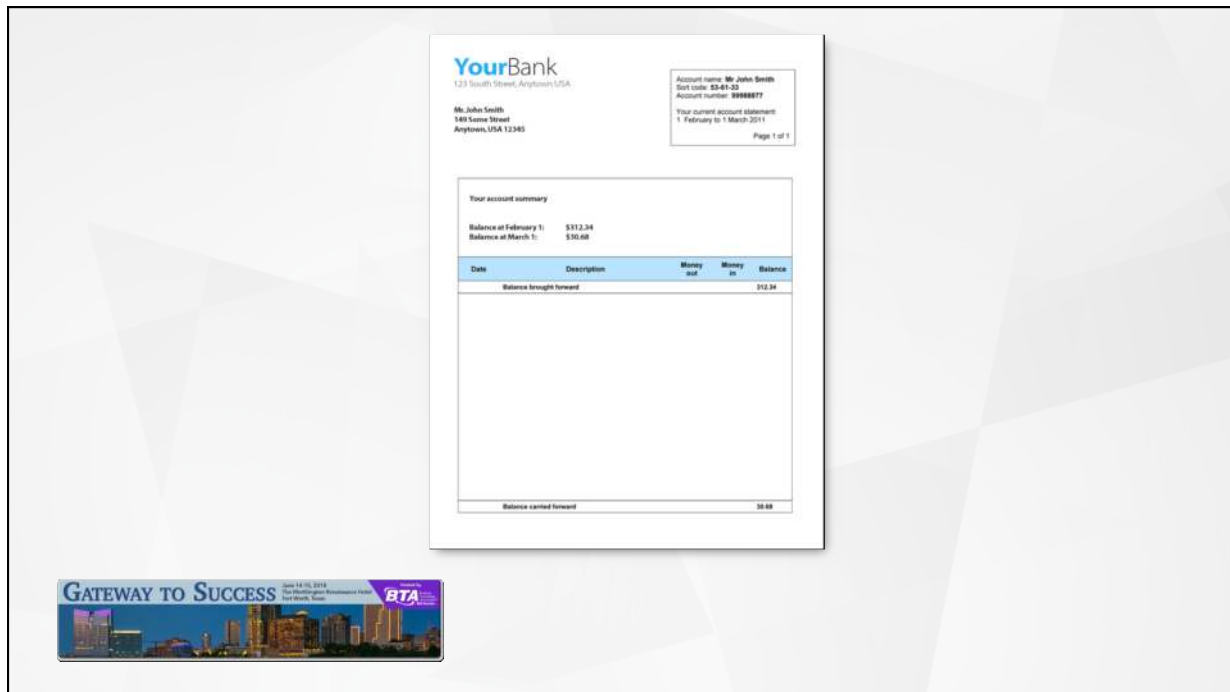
YourBank
123 South Street, Anytown USA

Mr. John Smith
149 Some Street
Anytown, USA 12345

Account name: Mr John Smith
Sort code: 53-61-33
Account number: 99988877

Your current account statement
1 February to 1 March 2011

Page 1 of 1

Your account summary

Balance at February 1: $312.34
Balance at March 1: $50.68

| Date | Description | Money out | Money in | Balance |
|---|---|---|---|---|
| | Balance brought forward | | | 312.34 |
| | Balance carried forward | | | 50.68 |

GATEWAY TO SUCCESS June 14-15, 2018 The Worthington Renaissance Hotel Fort Worth, Texas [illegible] BTA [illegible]